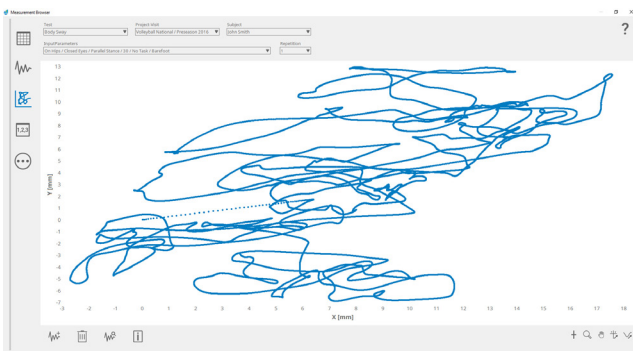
Measurement Browser

Test
Body Sway

Project Visit
Volleyball National / Preseason 2016

Subject
John Smith

?

Input/Parameters
On Hips / Closed Eyes / Parallel Stance / 0/E / No Task / Barefoot

Repetition
C

1,2,3

13
12
11
10
9
8
7
6
5
4
3
2
1
0
-1
-2
-3
-4
-5
-6
-7

Y [mm]

-3 -2 -1 0 1 2 3 4 5 6 7 8 9 10 11 12 13 14 15 16 17 18

X [mm]